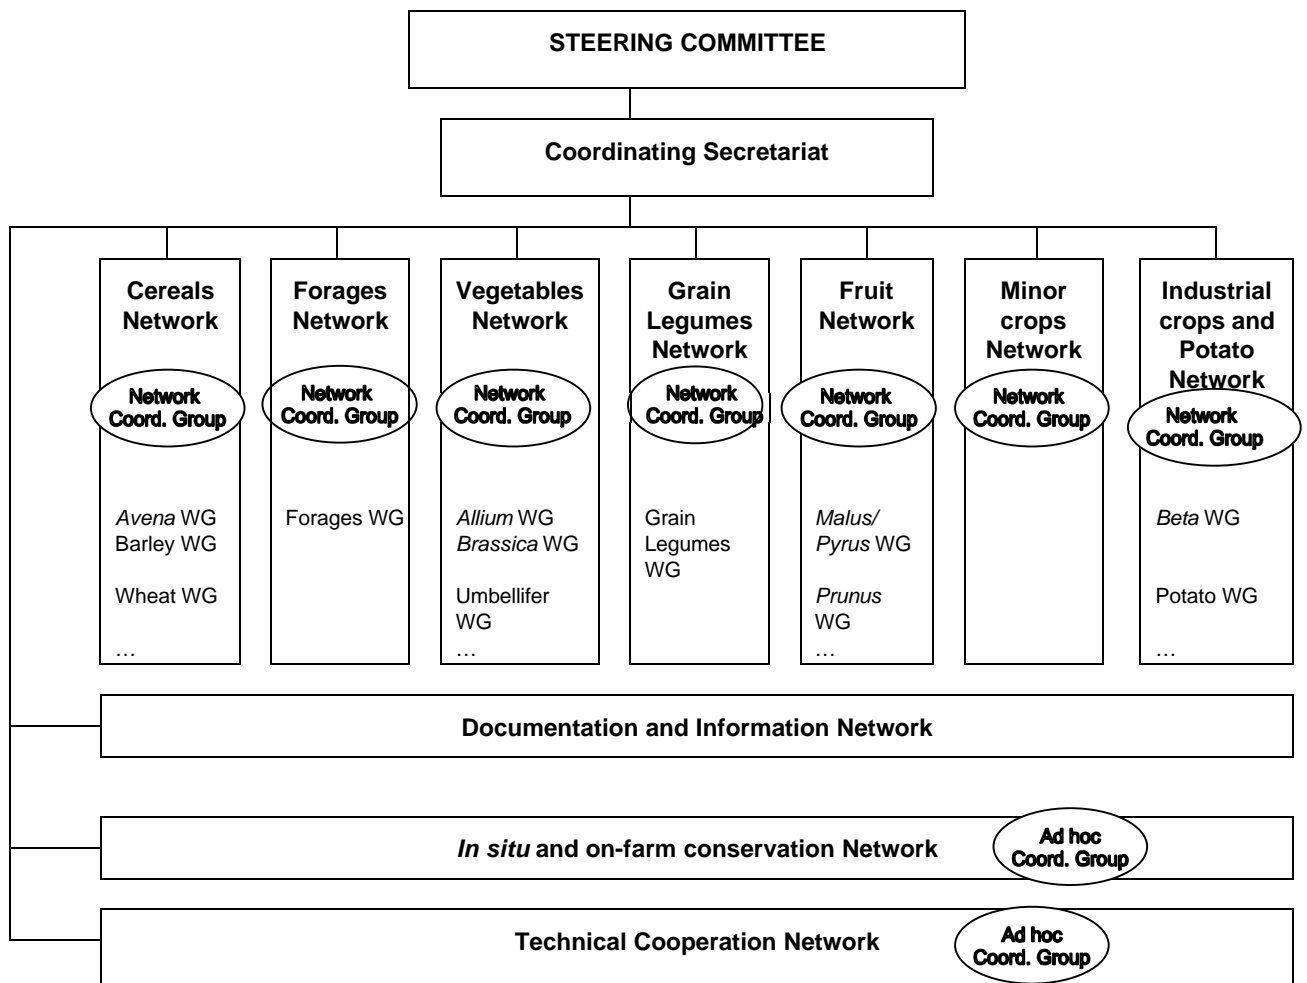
STEERING COMMITTEE

Coordinating Secretariat

Cereals Network

Network Coord. Group

Avena WG
Barley WG

Wheat WG

…

Forages Network

Network Coord. Group

Forages WG

Vegetables Network

Network Coord. Group

Allium WG
Brassica WG

Umbellifer WG

…

Grain Legumes Network

Network Coord. Group

Grain Legumes WG

Fruit Network

Network Coord. Group

Malus/ Pyrus WG

Prunus WG

…

Minor crops Network

Network Coord. Group

Industrial crops and Potato Network

Network Coord. Group

Beta WG

Potato WG

…

Documentation and Information Network

In situ and on-farm conservation Network

Ad hoc Coord. Group

Technical Cooperation Network

Ad hoc Coord. Group